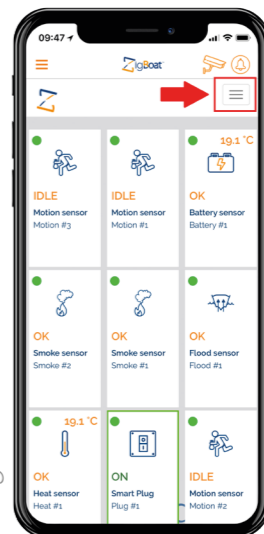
09:47

ZigBoat

IDLE
Motion sensor
Motion #3

IDLE
Motion sensor
Motion #1

19.1 °C
OK
Battery sensor
Battery #1

OK
Smoke sensor
Smoke #2

OK
Smoke sensor
Smoke #1

OK
Flood sensor
Flood #1

19.1 °C
OK
Heat sensor
Heat #1

ON
Smart Plug
Plug #1

IDLE
Motion sensor
Motion #2